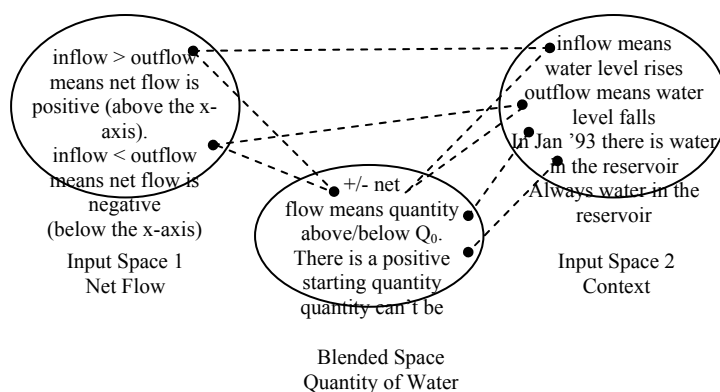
inflow > outflow means net flow is positive (above the x-axis). inflow < outflow means net flow is negative (below the x-axis)

Input Space 1
Net Flow

inflow means water level rises outflow means water level falls In Jan '93 there is water in the reservoir Always water in the reservoir

Input Space 2
Context

+/- net flow means quantity above/below $Q_0$. There is a positive starting quantity quantity can't be

Blended Space
Quantity of Water